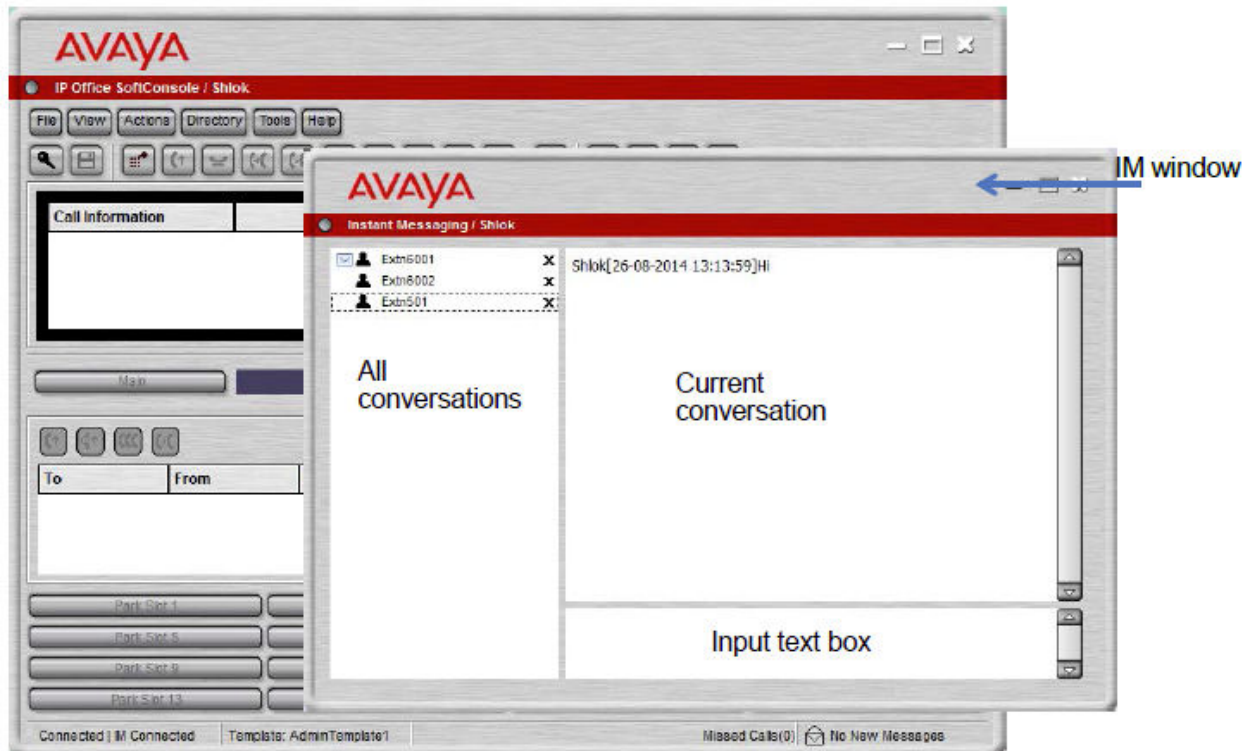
AVAYA

IP Office SoftConsole / Shlok

File View Actions Directory Tools Help

Call Information

Map

To From

Park Slot 1
Park Slot 5
Park Slot 9
Park Slot 13

Connected | IM Connected   Template: AdminTemplate1   Missed Calls(0)   No New Messages

IM window

AVAYA

Instant Messaging / Shlok

Extn6001 x
Extn6002 x
Extn501 x

Shlok[26-08-2014 13:13:59]Hi

All conversations

Current conversation

Input text box